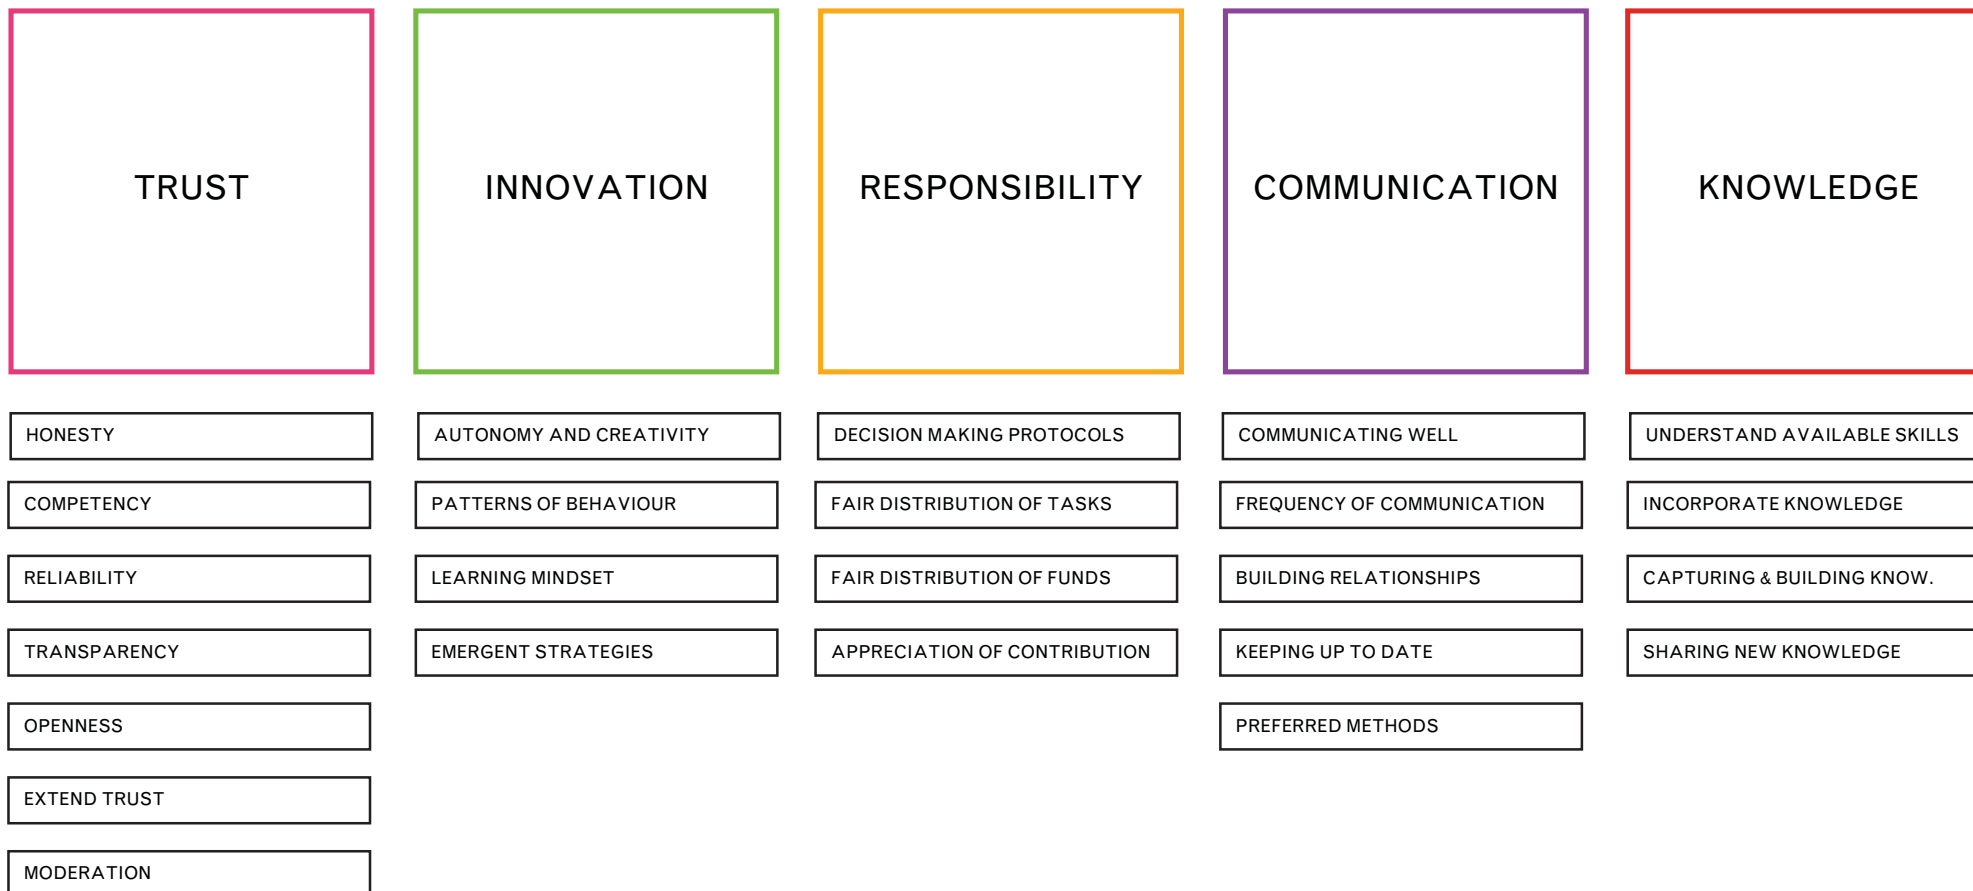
TRUST

HONESTY

COMPETENCY

RELIABILITY

TRANSPARENCY

OPENNESS

EXTEND TRUST

MODERATION

INNOVATION

AUTONOMY AND CREATIVITY

PATTERNS OF BEHAVIOUR

LEARNING MINDSET

EMERGENT STRATEGIES

RESPONSIBILITY

DECISION MAKING PROTOCOLS

FAIR DISTRIBUTION OF TASKS

FAIR DISTRIBUTION OF FUNDS

APPRECIATION OF CONTRIBUTION

COMMUNICATION

COMMUNICATING WELL

FREQUENCY OF COMMUNICATION

BUILDING RELATIONSHIPS

KEEPING UP TO DATE

PREFERRED METHODS

KNOWLEDGE

UNDERSTAND AVAILABLE SKILLS

INCORPORATE KNOWLEDGE

CAPTURING & BUILDING KNOW.

SHARING NEW KNOWLEDGE